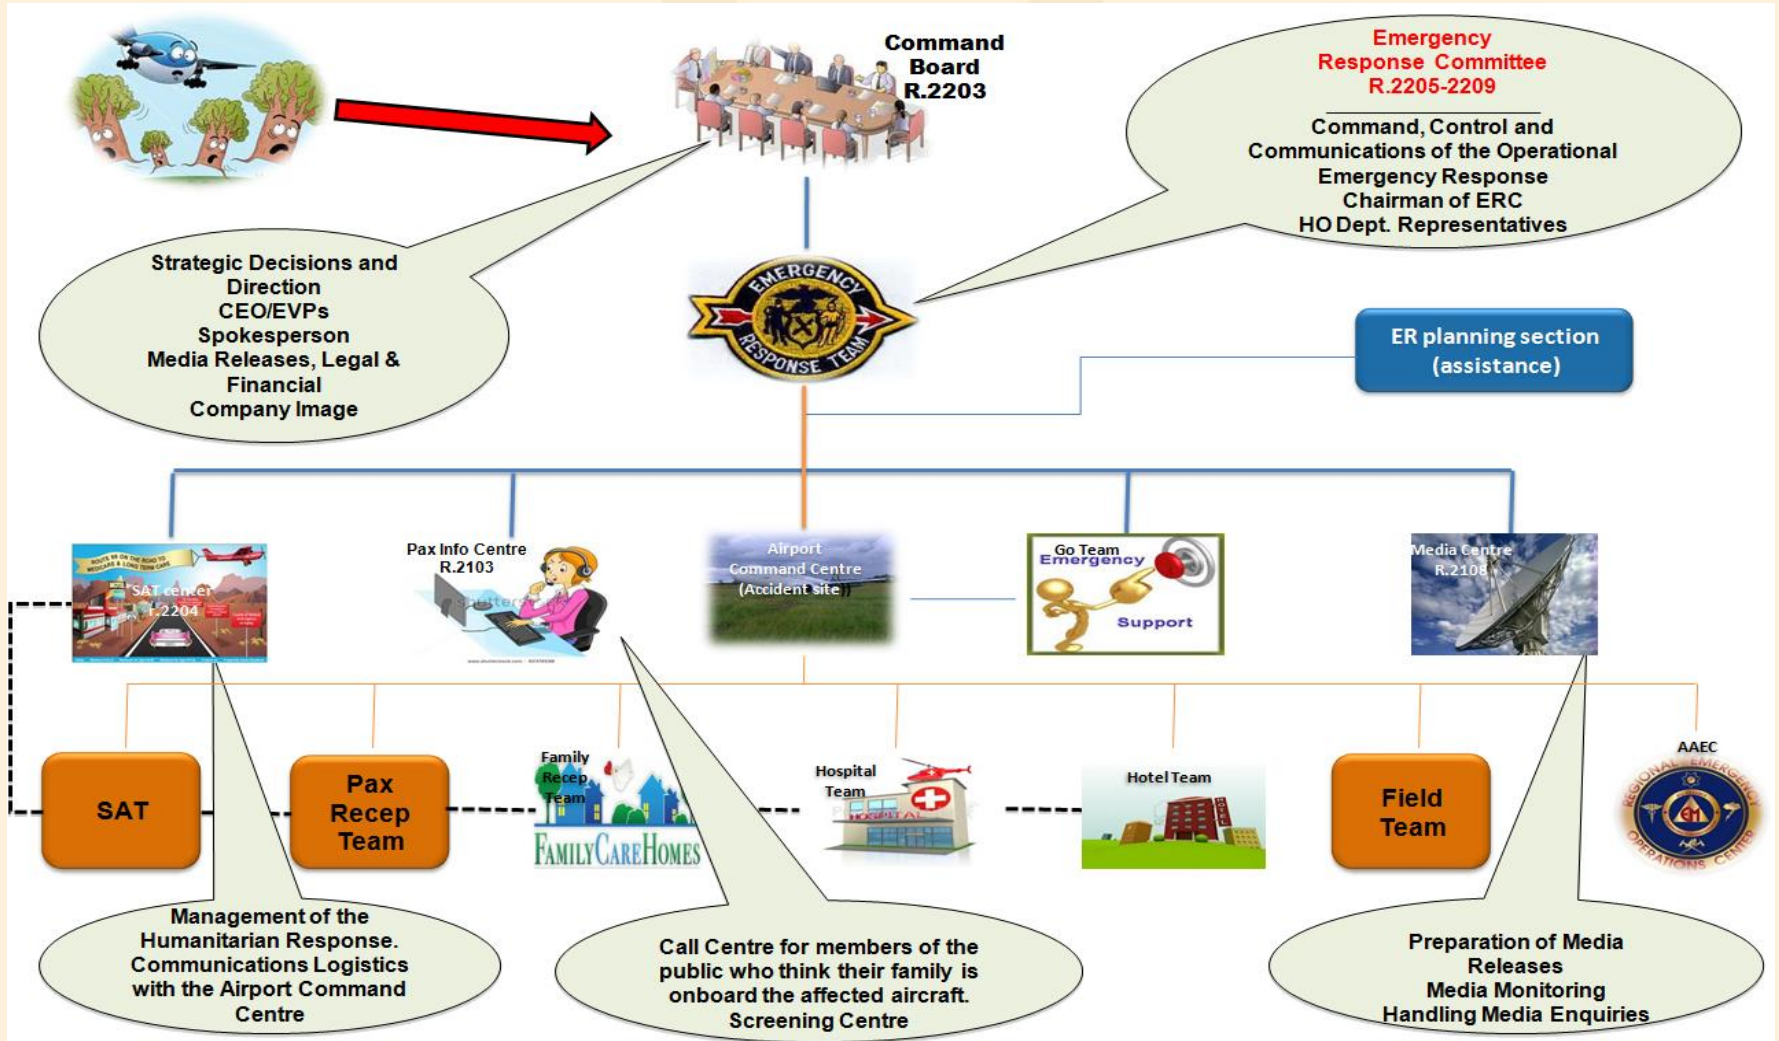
Command Board R.2203

Emergency Response Committee R.2205-2209

Command, Control and Communications of the Operational Emergency Response
Chairman of ERC
HO Dept. Representatives

Strategic Decisions and Direction
CEO/EVPs
Spokesperson
Media Releases, Legal & Financial
Company Image

EMERGENCY RESPONSE TEAM

ER planning section (assistance)

SAT center R.2204

Pax Info Centre R.2103

Airport Command Centre (Accident site)

Go Team
Emergency
Support

Media Centre R.2108

SAT

Pax Recep Team

Family Recep Team
FAMILY CARE HOMES

Hospital Team
HOSPITAL

Hotel Team
HOTEL

Field Team

AAEC
REGIONAL EMERGENCY OPERATIONS CENTER

Management of the Humanitarian Response. Communications Logistics with the Airport Command Centre

Call Centre for members of the public who think their family is onboard the affected aircraft.
Screening Centre

Preparation of Media Releases
Media Monitoring
Handling Media Enquiries